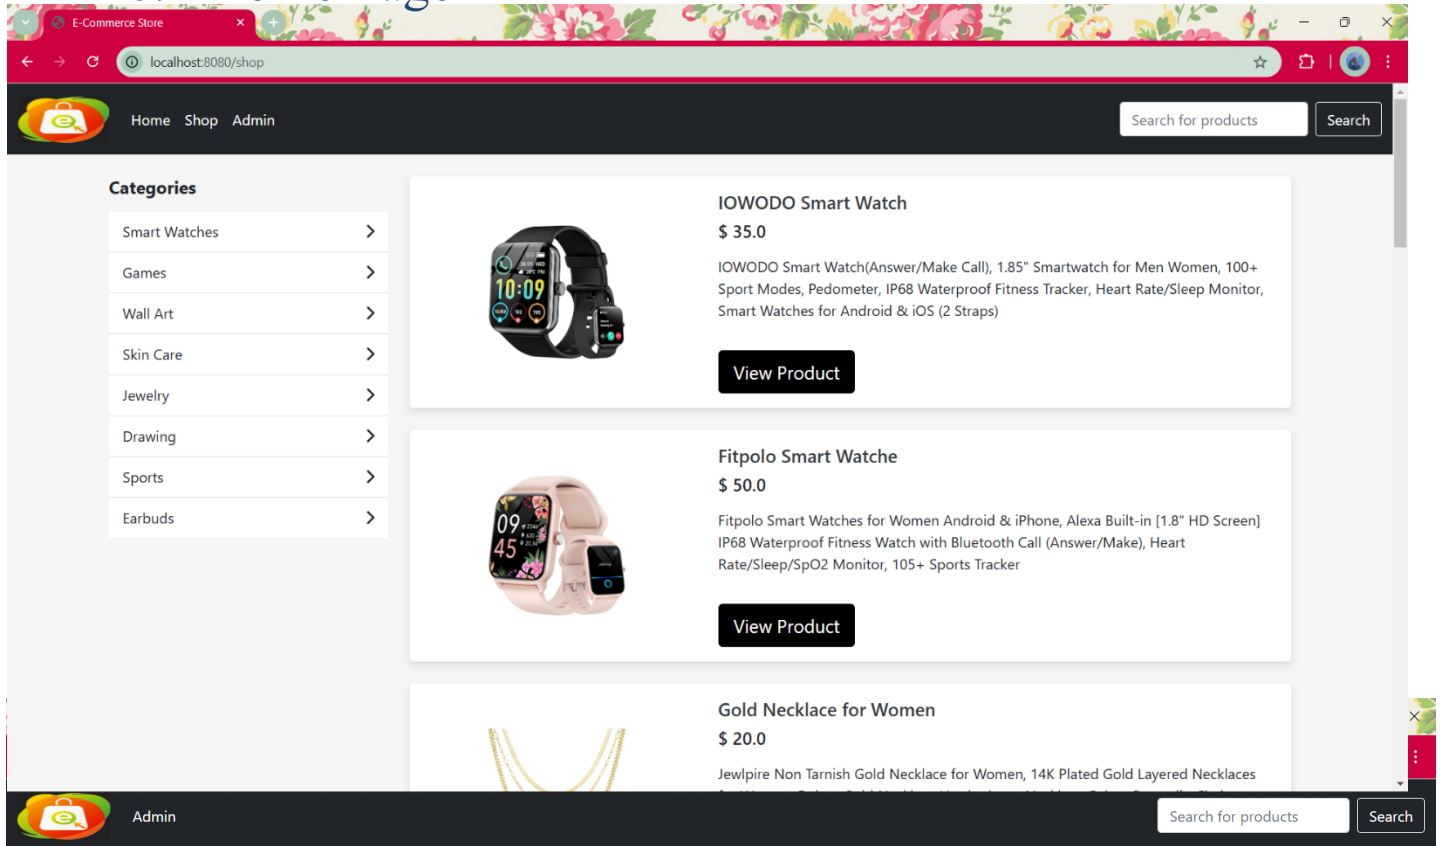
E-Commerce Store

localhost:8080/shop

Home Shop Admin

Search for products

Search

Categories

Smart Watches

Games

Wall Art

Skin Care

Jewelry

Drawing

Sports

Earbuds

10:09

IOWODO Smart Watch

$ 35.0

IOWODO Smart Watch(Answer/Make Call), 1.85" Smartwatch for Men Women, 100+ Sport Modes, Pedometer, IP68 Waterproof Fitness Tracker, Heart Rate/Sleep Monitor, Smart Watches for Android & iOS (2 Straps)

View Product

09 45

Fitpolo Smart Watche

$ 50.0

Fitpolo Smart Watches for Women Android & iPhone, Alexa Built-in [1.8" HD Screen] IP68 Waterproof Fitness Watch with Bluetooth Call (Answer/Make), Heart Rate/Sleep/SpO2 Monitor, 105+ Sports Tracker

View Product

Gold Necklace for Women

$ 20.0

Jewlpire Non Tarnish Gold Necklace for Women, 14K Plated Gold Layered Necklaces

Admin

Search for products

Search